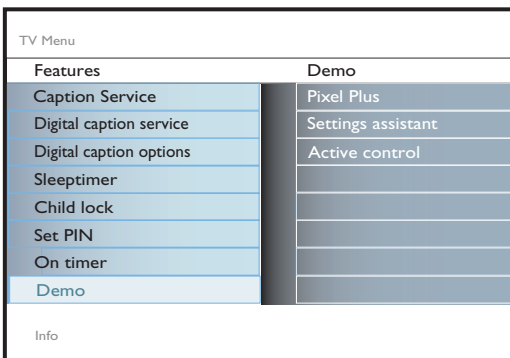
TV Menu

| Features | Demo |
|---|---|
| Caption Service | Pixel Plus |
| Digital caption service | Settings assistant |
| Digital caption options | Active control |
| Sleeptimer | |
| Child lock | |
| Set PIN | |
| On timer | |
| Demo | |

Info